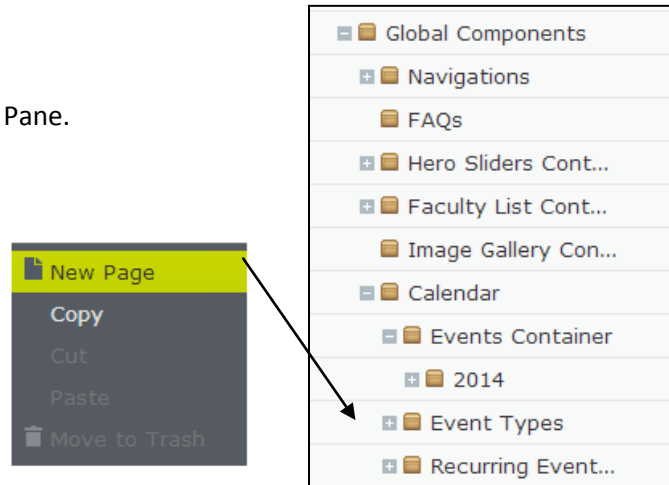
Pane.

New Page
Copy
Cut
Paste
Move to Trash

Global Components
Navigations
FAQs
Hero Sliders Cont...
Faculty List Cont...
Image Gallery Con...
Calendar
Events Container
2014
Event Types
Recurring Event...